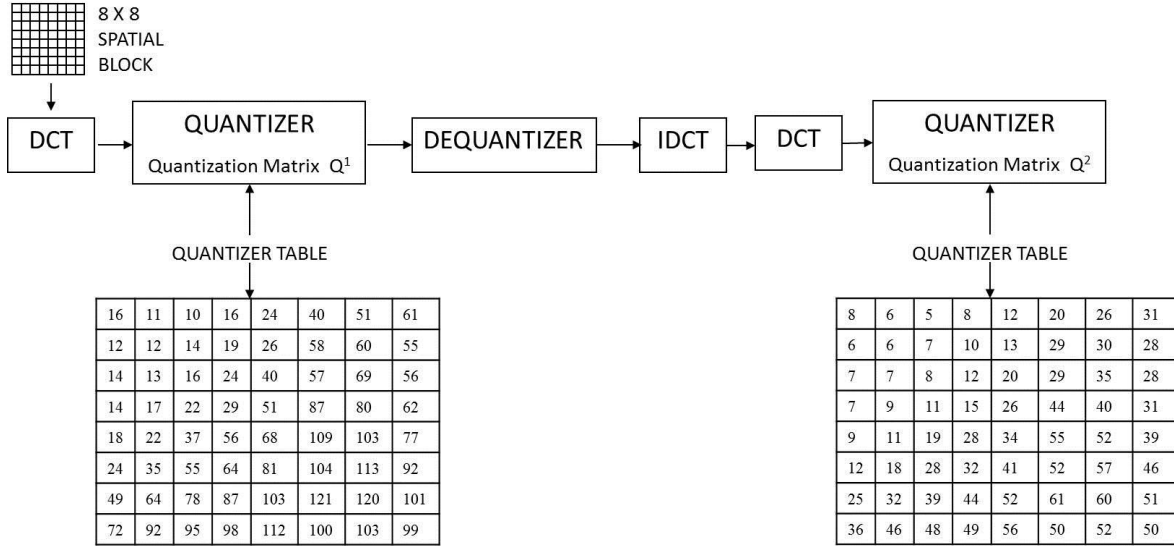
8 X 8
SPATIAL
BLOCK

DCT

QUANTIZER
Quantization Matrix $Q^1$

DEQUANTIZER

IDCT

DCT

QUANTIZER
Quantization Matrix $Q^2$

QUANTIZER TABLE

| 16 | 11 | 10 | 16 | 24 | 40 | 51 | 61 |
|---|---|---|---|---|---|---|---|
| 12 | 12 | 14 | 19 | 26 | 58 | 60 | 55 |
| 14 | 13 | 16 | 24 | 40 | 57 | 69 | 56 |
| 14 | 17 | 22 | 29 | 51 | 87 | 80 | 62 |
| 18 | 22 | 37 | 56 | 68 | 109 | 103 | 77 |
| 24 | 35 | 55 | 64 | 81 | 104 | 113 | 92 |
| 49 | 64 | 78 | 87 | 103 | 121 | 120 | 101 |
| 72 | 92 | 95 | 98 | 112 | 100 | 103 | 99 |

QUANTIZER TABLE

| 8 | 6 | 5 | 8 | 12 | 20 | 26 | 31 |
|---|---|---|---|---|---|---|---|
| 6 | 6 | 7 | 10 | 13 | 29 | 30 | 28 |
| 7 | 7 | 8 | 12 | 20 | 29 | 35 | 28 |
| 7 | 9 | 11 | 15 | 26 | 44 | 40 | 31 |
| 9 | 11 | 19 | 28 | 34 | 55 | 52 | 39 |
| 12 | 18 | 28 | 32 | 41 | 52 | 57 | 46 |
| 25 | 32 | 39 | 44 | 52 | 61 | 60 | 51 |
| 36 | 46 | 48 | 49 | 56 | 50 | 52 | 50 |